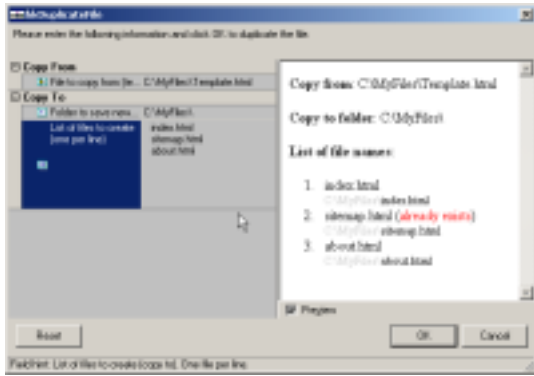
MkDuplicateFile

Please enter the following information and click OK to duplicate the file.

Copy From
File to copy from (fe... C:\MyFiles\Template.html

Copy To
Folder to save new... C:\MyFiles\
List of files to create (one per line) index.html sitemap.html about.html

Copy from: C:\MyFiles\Template.html

Copy to folder: C:\MyFiles\

List of file names:

1. index.html
C:\MyFiles\index.html
2. sitemap.html (already exists)
C:\MyFiles\sitemap.html
3. about.html
C:\MyFiles\about.html

Preview

Reset

OK

Cancel

FieldHint: List of files to create (copy to). One file per line.